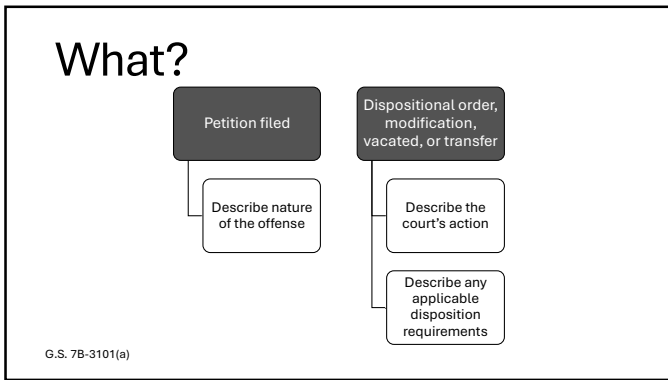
What?

Petition filed

Describe nature of the offense

Dispositional order, modification, vacated, or transfer

Describe the court's action

Describe any applicable disposition requirements

G.S. 7B-3101(a)